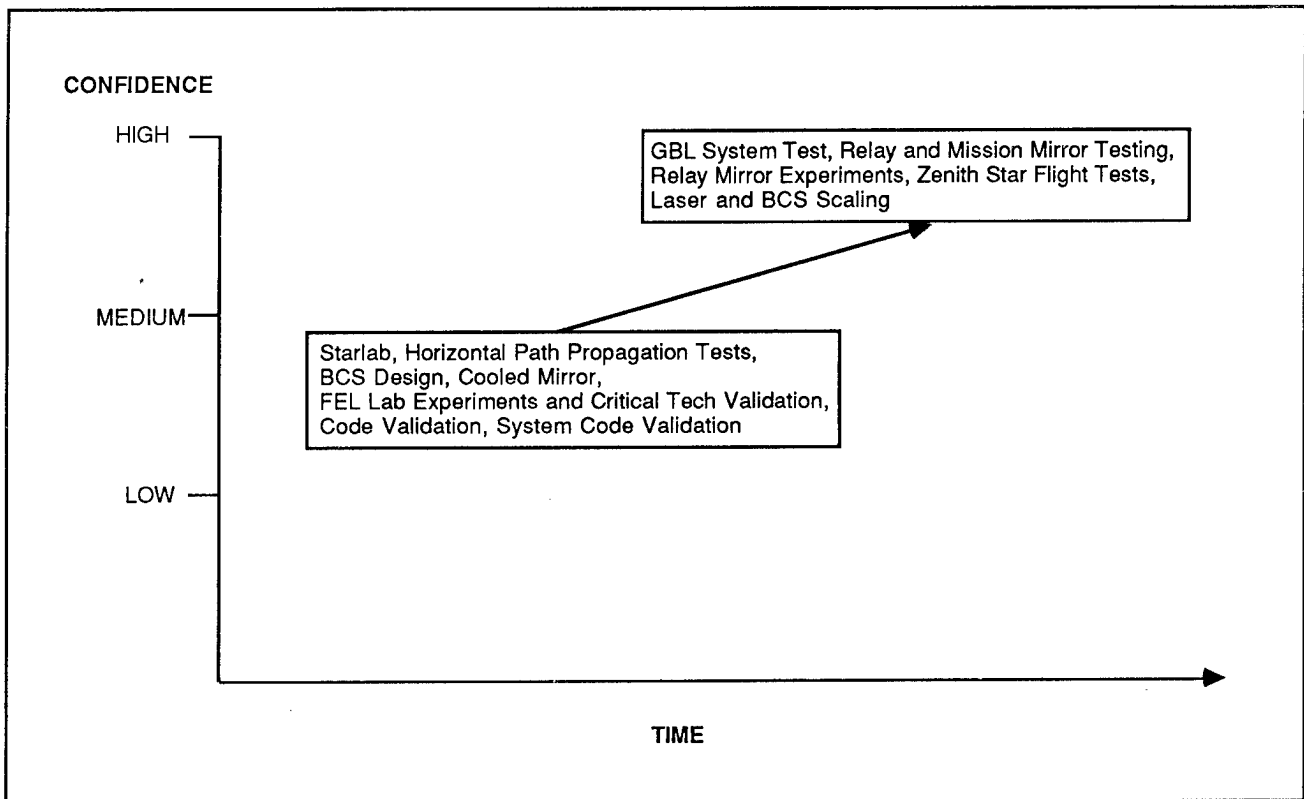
CONFIDENCE

HIGH

MEDIUM

LOW

GBL System Test, Relay and Mission Mirror Testing, Relay Mirror Experiments, Zenith Star Flight Tests, Laser and BCS Scaling

Starlab, Horizontal Path Propagation Tests, BCS Design, Cooled Mirror, FEL Lab Experiments and Critical Tech Validation, Code Validation, System Code Validation

TIME